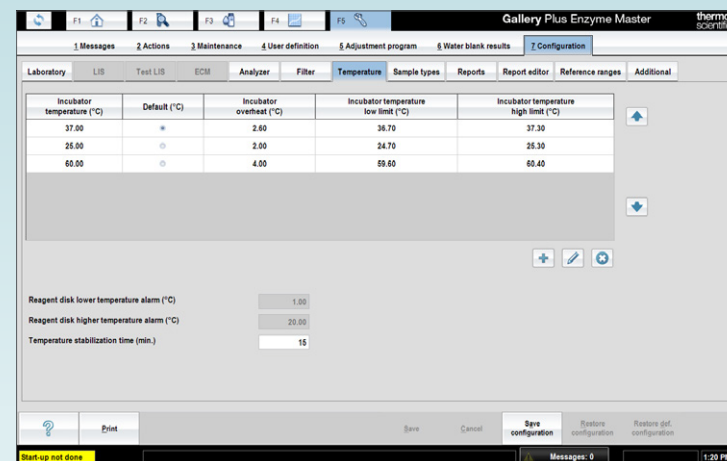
F1 F2 F3 F4 F5

Gallery Plus Enzyme Master

thermo scientific

1 Messages 2 Actions 3 Maintenance 4 User definition 5 Adjustment program 6 Water blank results 7 Configuration

Laboratory LIS Test LIS ECM Analyzer Filter Temperature Sample types Reports Report editor Reference ranges Additional

| Incubator temperature (°C) | Default (°C) | Incubator overheat (°C) | Incubator temperature low limit (°C) | Incubator temperature high limit (°C) |
|---|---|---|---|---|
| 37.00 | ◉ | 2.60 | 36.70 | 37.30 |
| 25.00 | ○ | 2.00 | 24.70 | 25.30 |
| 60.00 | ○ | 4.00 | 59.60 | 60.40 |

Reagent disk lower temperature alarm (°C) 1.00

Reagent disk higher temperature alarm (°C) 20.00

Temperature stabilization time (min.) 15

? Print Save Cancel Save configuration Restore configuration Restore def. configuration

Start-up not done Messages: 0 1:20 P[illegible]